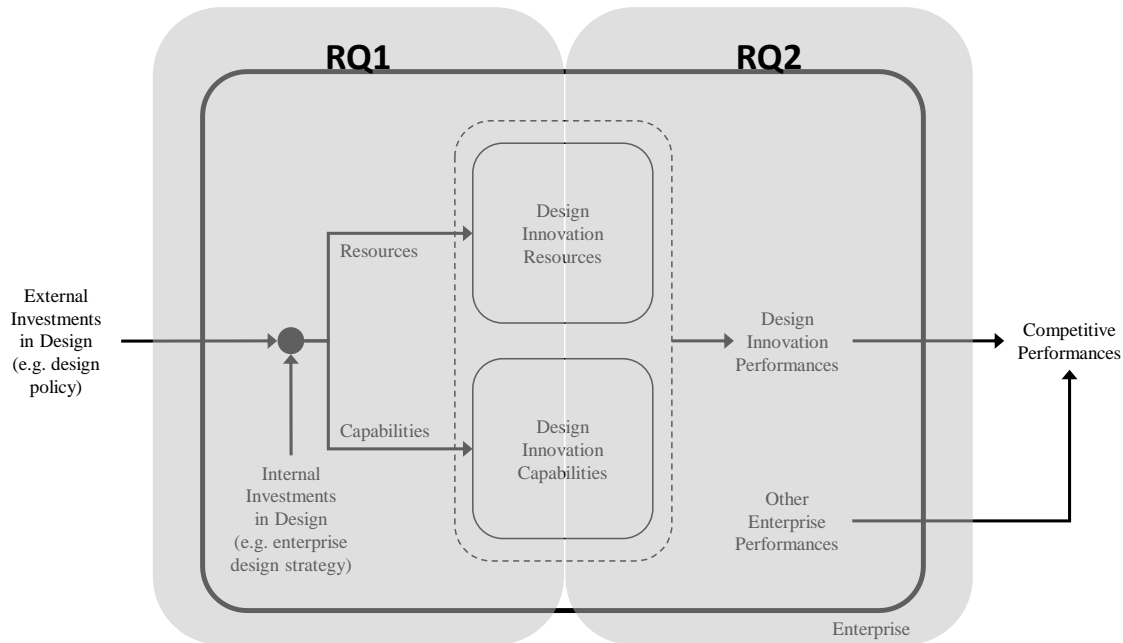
RQ1

RQ2

External Investments in Design (e.g. design policy)

Resources

Capabilities

Internal Investments in Design (e.g. enterprise design strategy)

Design Innovation Resources

Design Innovation Capabilities

Design Innovation Performances

Other Enterprise Performances

Competitive Performances

Enterprise